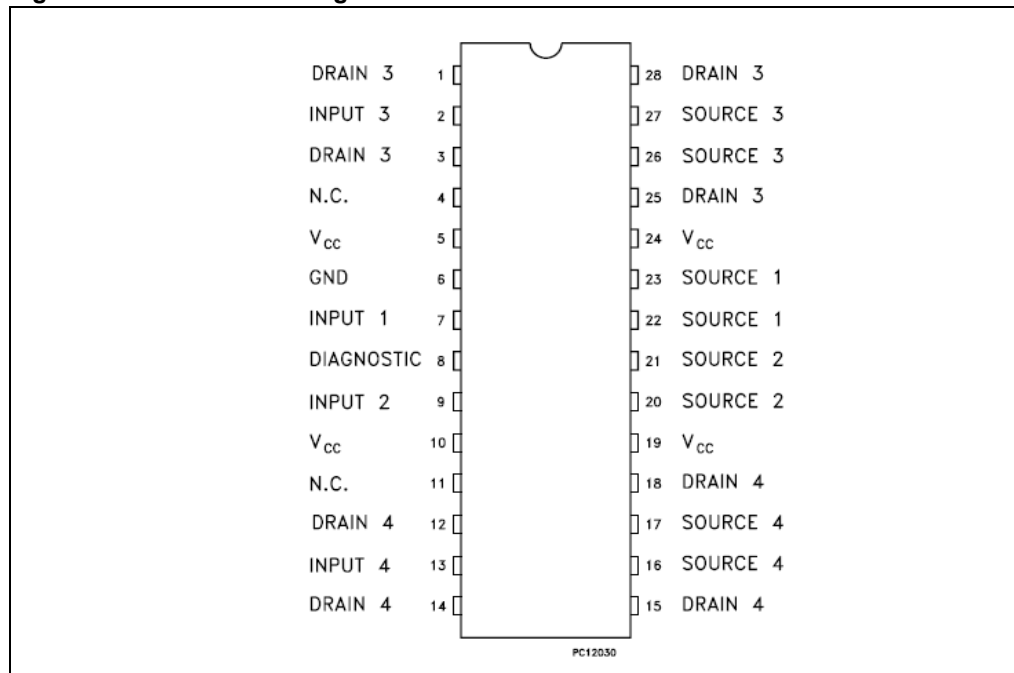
DRAIN 3 1
INPUT 3 2
DRAIN 3 3
N.C. 4
$V_{CC}$ 5
GND 6
INPUT 1 7
DIAGNOSTIC 8
INPUT 2 9
$V_{CC}$ 10
N.C. 11
DRAIN 4 12
INPUT 4 13
DRAIN 4 14

28 DRAIN 3
27 SOURCE 3
26 SOURCE 3
25 DRAIN 3
24 $V_{CC}$
23 SOURCE 1
22 SOURCE 1
21 SOURCE 2
20 SOURCE 2
19 $V_{CC}$
18 DRAIN 4
17 SOURCE 4
16 SOURCE 4
15 DRAIN 4

PC12030